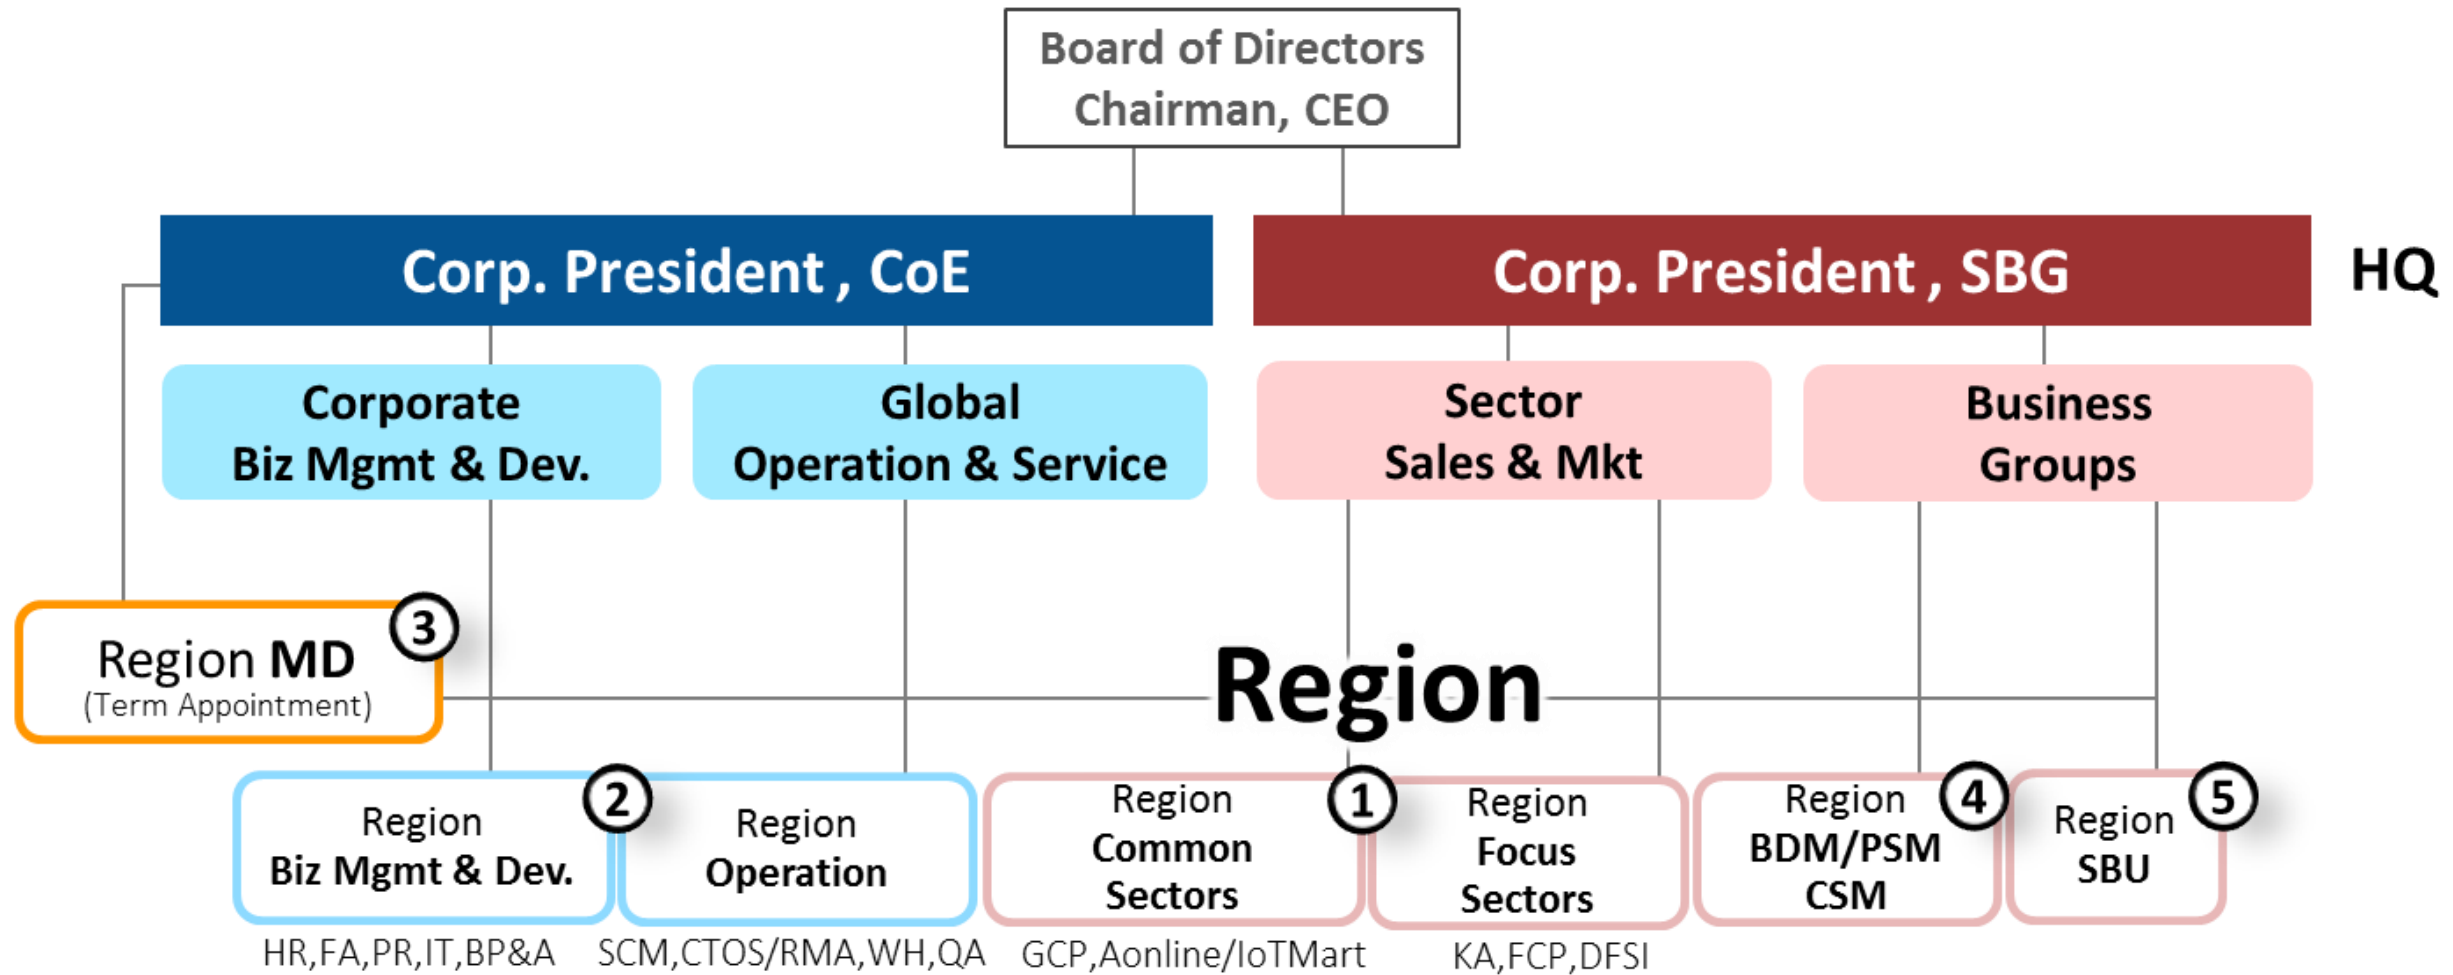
Board of Directors
Chairman, CEO

Corp. President , CoE

Corp. President , SBG

HQ

Corporate
Biz Mgmt & Dev.

Global
Operation & Service

Sector
Sales & Mkt

Business
Groups

Region MD
(Term Appointment)

3

Region

Region
Biz Mgmt & Dev.

2

Region
Operation

Region
Common
Sectors

1

Region
Focus
Sectors

Region
BDM/PSM
CSM

4

Region
SBU

5

HR,FA,PR,IT,BP&A

SCM,CTOS/RMA,WH,QA

GCP,Aonline/IoTMart

KA,FCP,DFSI